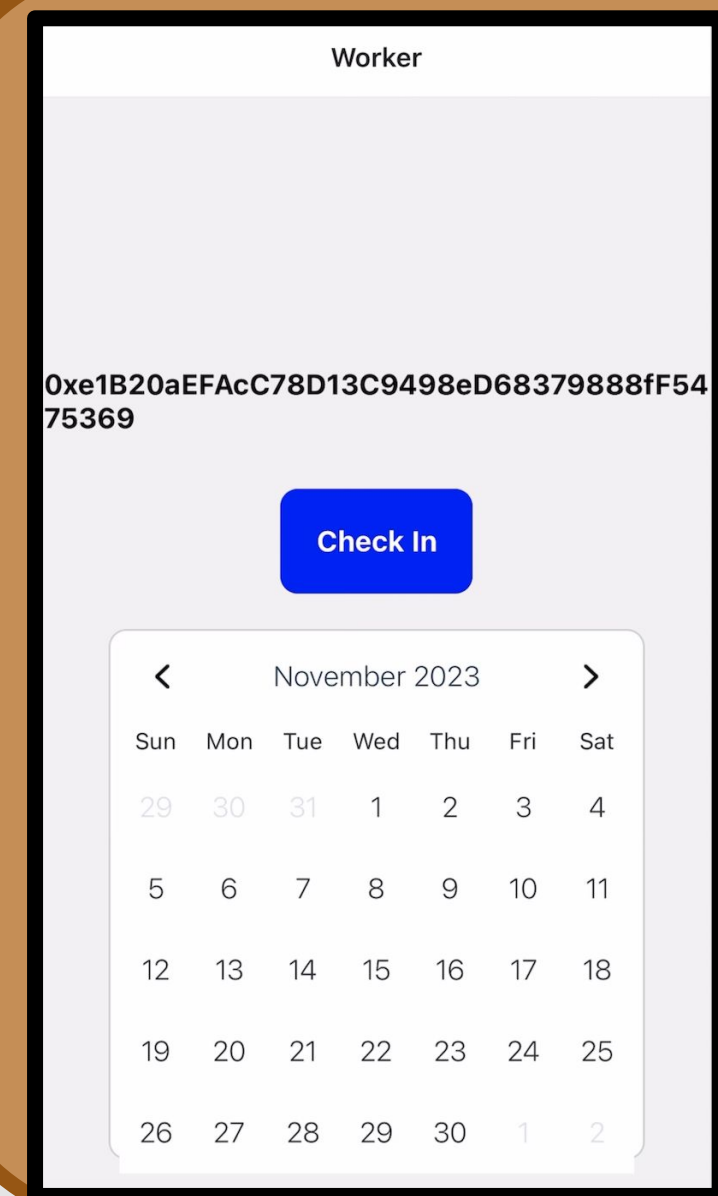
Worker

0xe1B20aEFAcC78D13C9498eD68379888fF5475369

Check In

<

November 2023

>

| Sun | Mon | Tue | Wed | Thu | Fri | Sat |
|---|---|---|---|---|---|---|
| 29 | 30 | 31 | 1 | 2 | 3 | 4 |
| 5 | 6 | 7 | 8 | 9 | 10 | 11 |
| 12 | 13 | 14 | 15 | 16 | 17 | 18 |
| 19 | 20 | 21 | 22 | 23 | 24 | 25 |
| 26 | 27 | 28 | 29 | 30 | 1 | 2 |